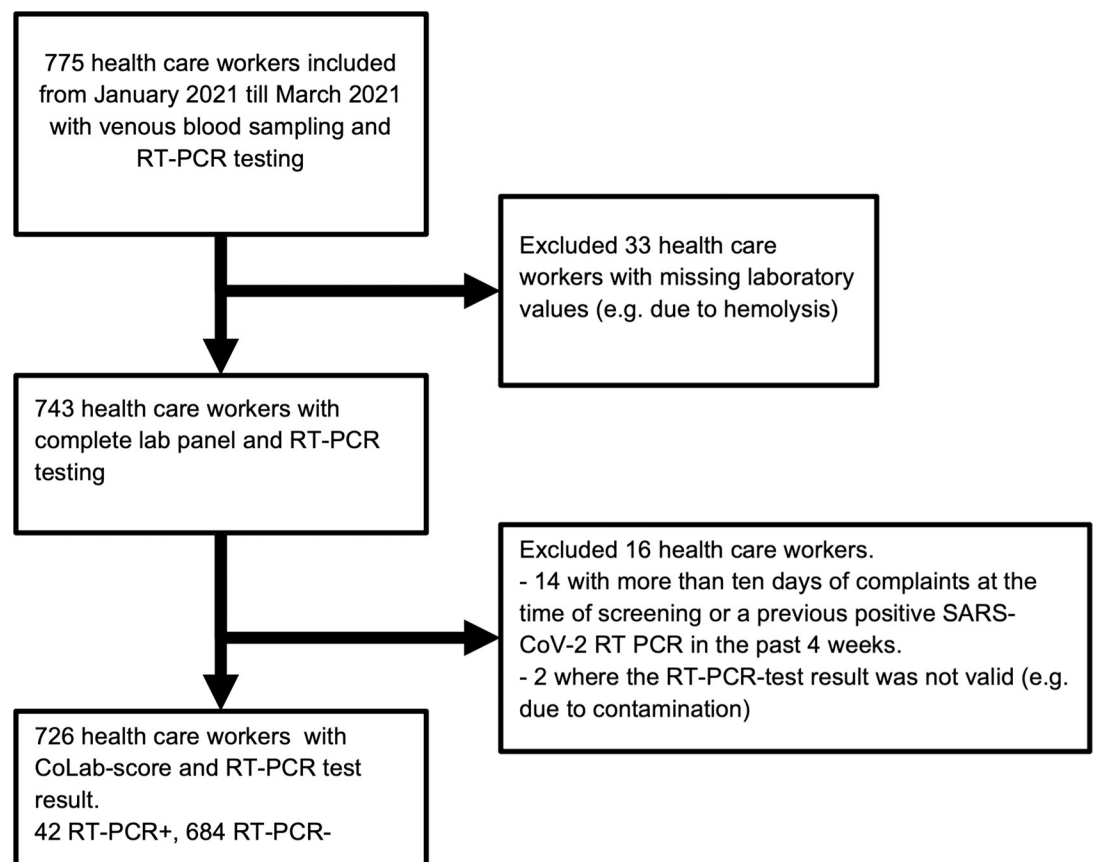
775 health care workers included from January 2021 till March 2021 with venous blood sampling and RT-PCR testing

Excluded 33 health care workers with missing laboratory values (e.g. due to hemolysis)

743 health care workers with complete lab panel and RT-PCR testing

Excluded 16 health care workers.
- 14 with more than ten days of complaints at the time of screening or a previous positive SARS-CoV-2 RT PCR in the past 4 weeks.
- 2 where the RT-PCR-test result was not valid (e.g. due to contamination)

726 health care workers with CoLab-score and RT-PCR test result.
42 RT-PCR+, 684 RT-PCR-